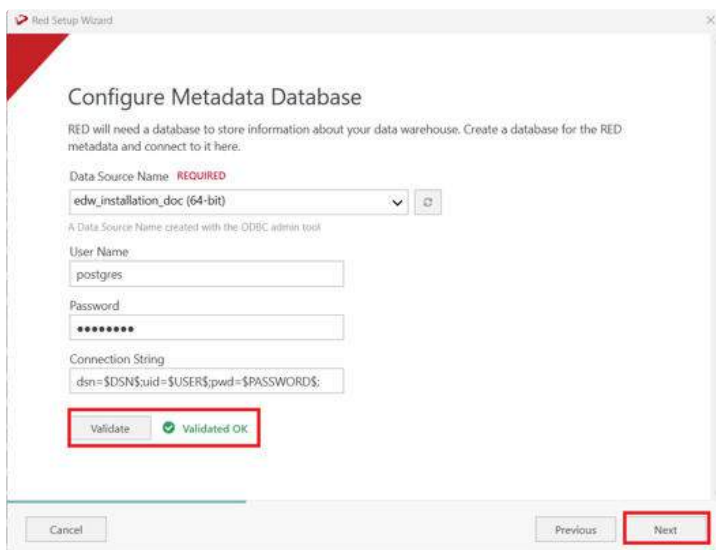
Red Setup Wizard

Configure Metadata Database

RED will need a database to store information about your data warehouse. Create a database for the RED metadata and connect to it here.

Data Source Name REQUIRED

edw_installation_doc (64-bit)

A Data Source Name created with the ODBC admin tool

User Name

postgres

Password

••••••••

Connection String

dsn=$DSN$;uid=$USER$;pwd=$PASSWORD$;

Validate

Validated OK

Cancel

Previous

Next